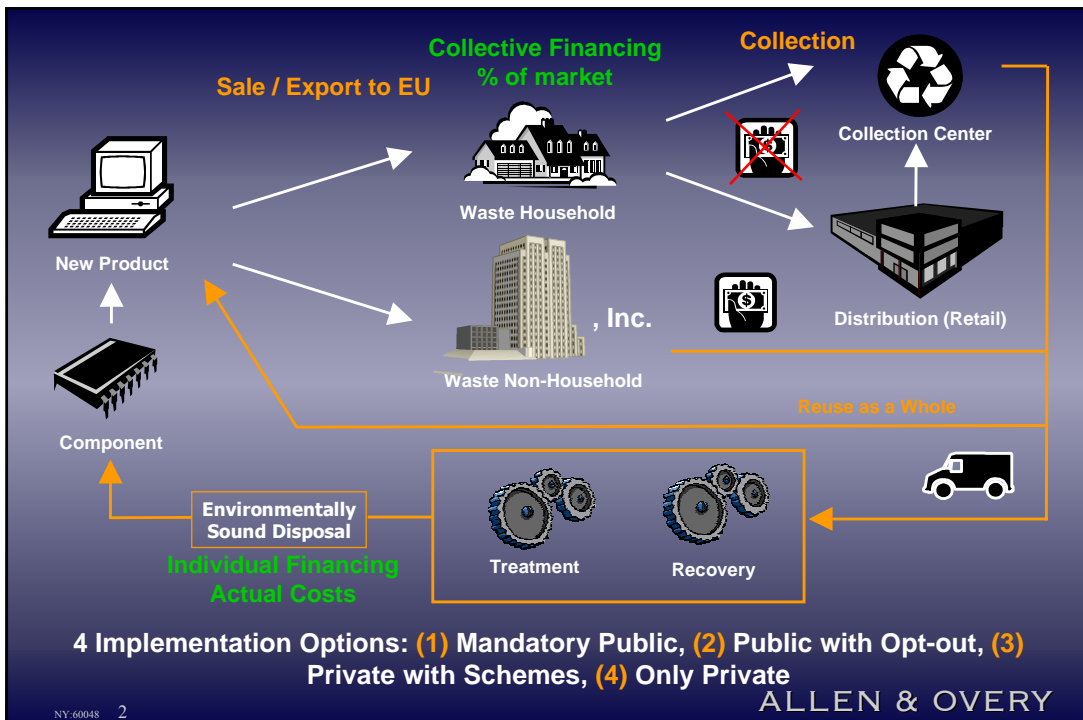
Collective Financing
% of market

Collection

Sale / Export to EU

Collection Center

Waste Household

New Product

, Inc.

Distribution (Retail)

Waste Non-Household

Reuse as a Whole

Component

Environmentally Sound Disposal

Individual Financing
Actual Costs

Treatment

Recovery

4 Implementation Options: (1) Mandatory Public, (2) Public with Opt-out, (3) Private with Schemes, (4) Only Private

NY:60048 2

ALLEN & OVERY